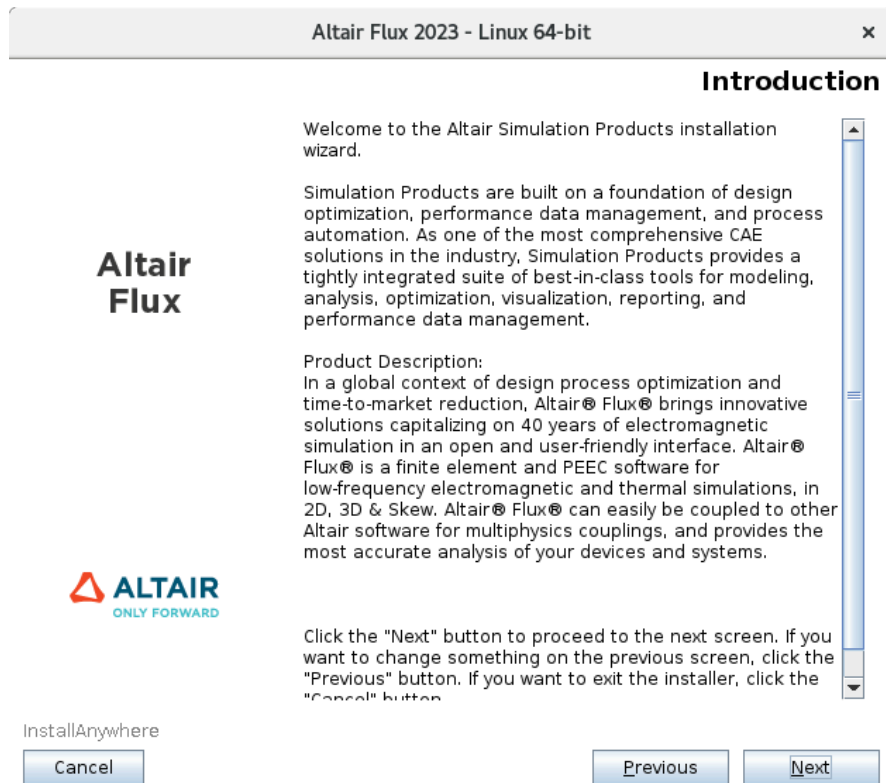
Altair Flux 2023 - Linux 64-bit

×

Introduction

Altair Flux

Welcome to the Altair Simulation Products installation wizard.

Simulation Products are built on a foundation of design optimization, performance data management, and process automation. As one of the most comprehensive CAE solutions in the industry, Simulation Products provides a tightly integrated suite of best-in-class tools for modeling, analysis, optimization, visualization, reporting, and performance data management.

Product Description:
In a global context of design process optimization and time-to-market reduction, Altair® Flux® brings innovative solutions capitalizing on 40 years of electromagnetic simulation in an open and user-friendly interface. Altair® Flux® is a finite element and PEEC software for low-frequency electromagnetic and thermal simulations, in 2D, 3D & Skew. Altair® Flux® can easily be coupled to other Altair software for multiphysics couplings, and provides the most accurate analysis of your devices and systems.

ALTAIR
ONLY FORWARD

Click the "Next" button to proceed to the next screen. If you want to change something on the previous screen, click the "Previous" button. If you want to exit the installer, click the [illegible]

InstallAnywhere

Cancel

Previous

Next